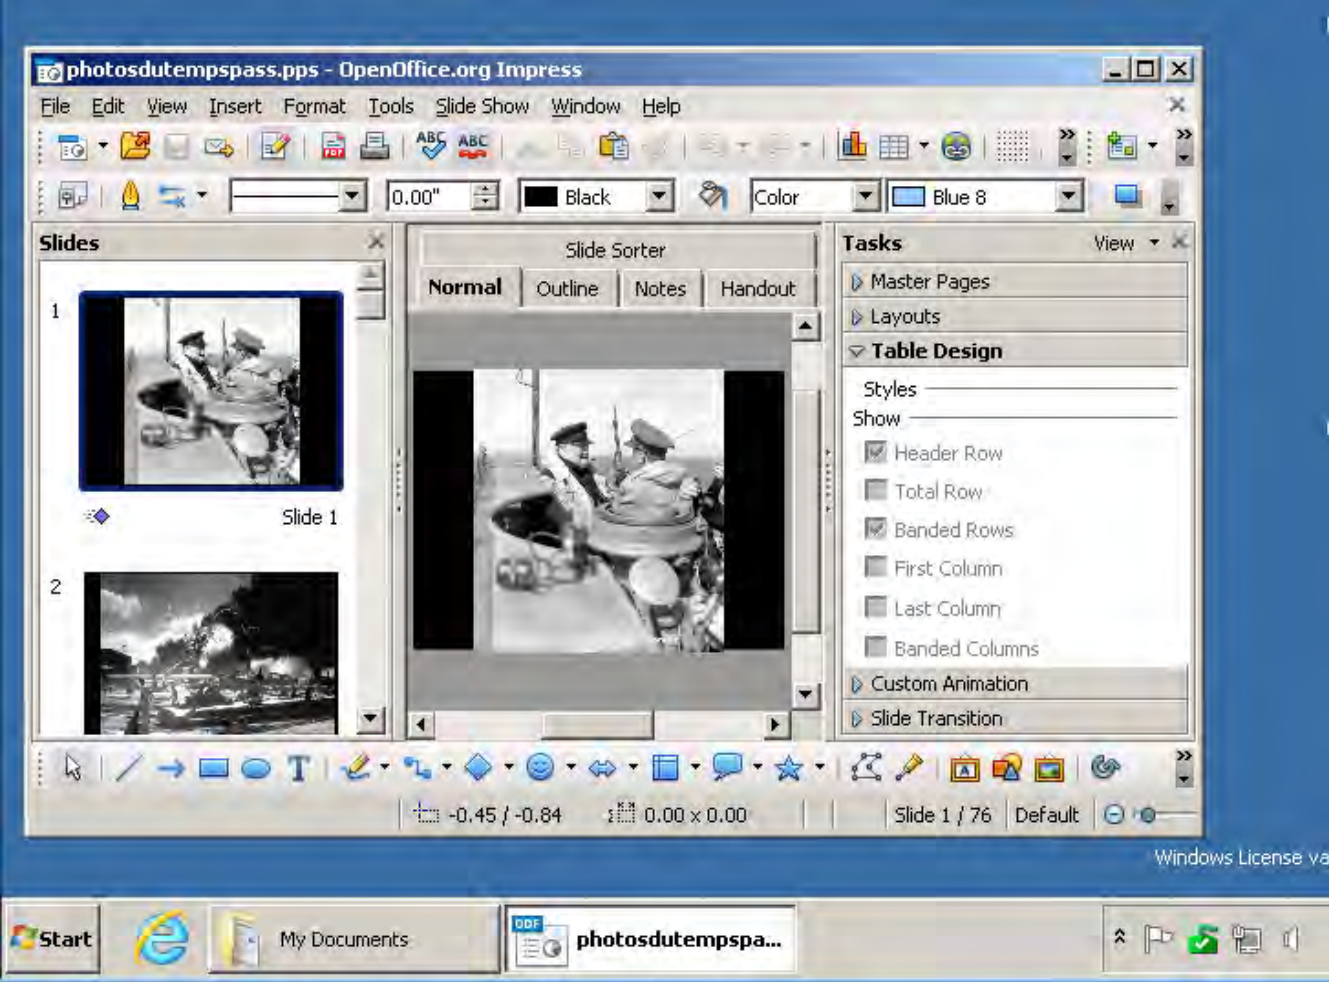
photosdutempspass.pps - OpenOffice.org Impress

File Edit View Insert Format Tools Slide Show Window Help

0.00"
Black
Color
Blue 8

Slides
1
Slide 1
2

Slide Sorter
Normal
Outline
Notes
Handout

Tasks
View
Master Pages
Layouts
Table Design
Styles
Show
Header Row
Total Row
Banded Rows
First Column
Last Column
Banded Columns
Custom Animation
Slide Transition

-0.45 / -0.84
0.00 x 0.00
Slide 1 / 76
Default

Windows License va

Start
My Documents
ODF
photosdutempspa...